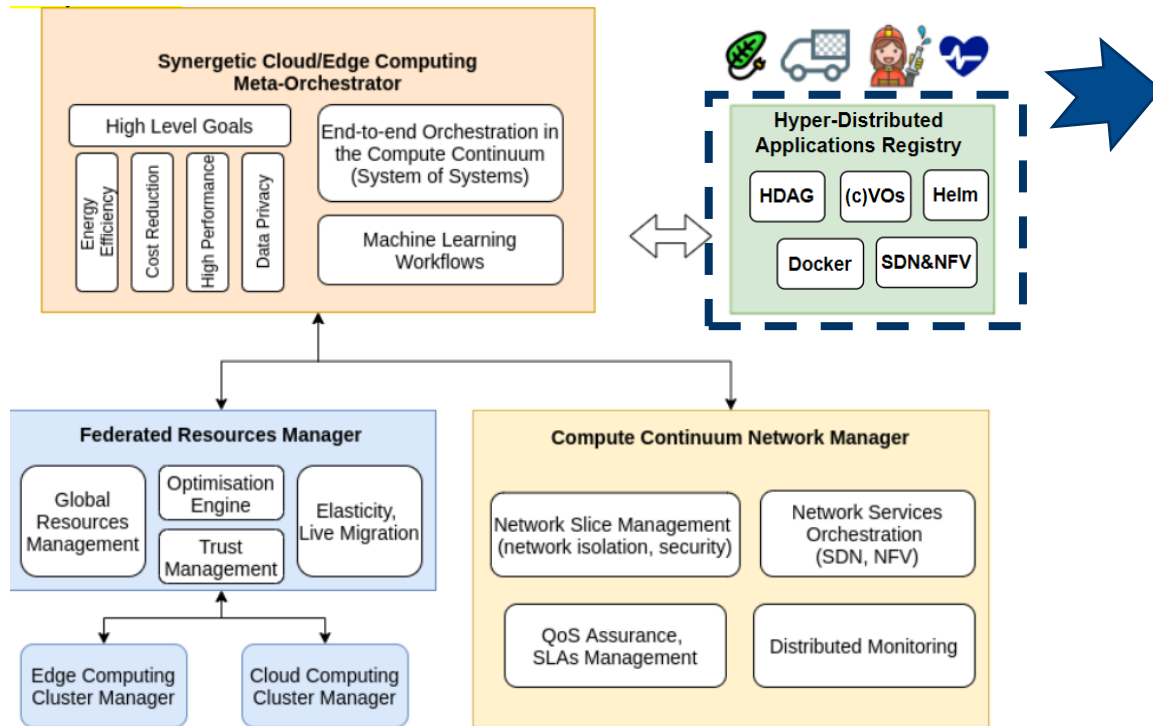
Synergetic Cloud/Edge Computing Meta-Orchestrator

High Level Goals

Energy Efficiency

Cost Reduction

High Performance

Data Privacy

End-to-end Orchestration in the Compute Continuum (System of Systems)

Machine Learning Workflows

Hyper-Distributed Applications Registry

HDAG

(c)VOs

Helm

Docker

SDN&NFV

Federated Resources Manager

Global Resources Management

Optimisation Engine

Trust Management

Elasticity, Live Migration

Edge Computing Cluster Manager

Cloud Computing Cluster Manager

Compute Continuum Network Manager

Network Slice Management (network isolation, security)

Network Services Orchestration (SDN, NFV)

QoS Assurance, SLAs Management

Distributed Monitoring